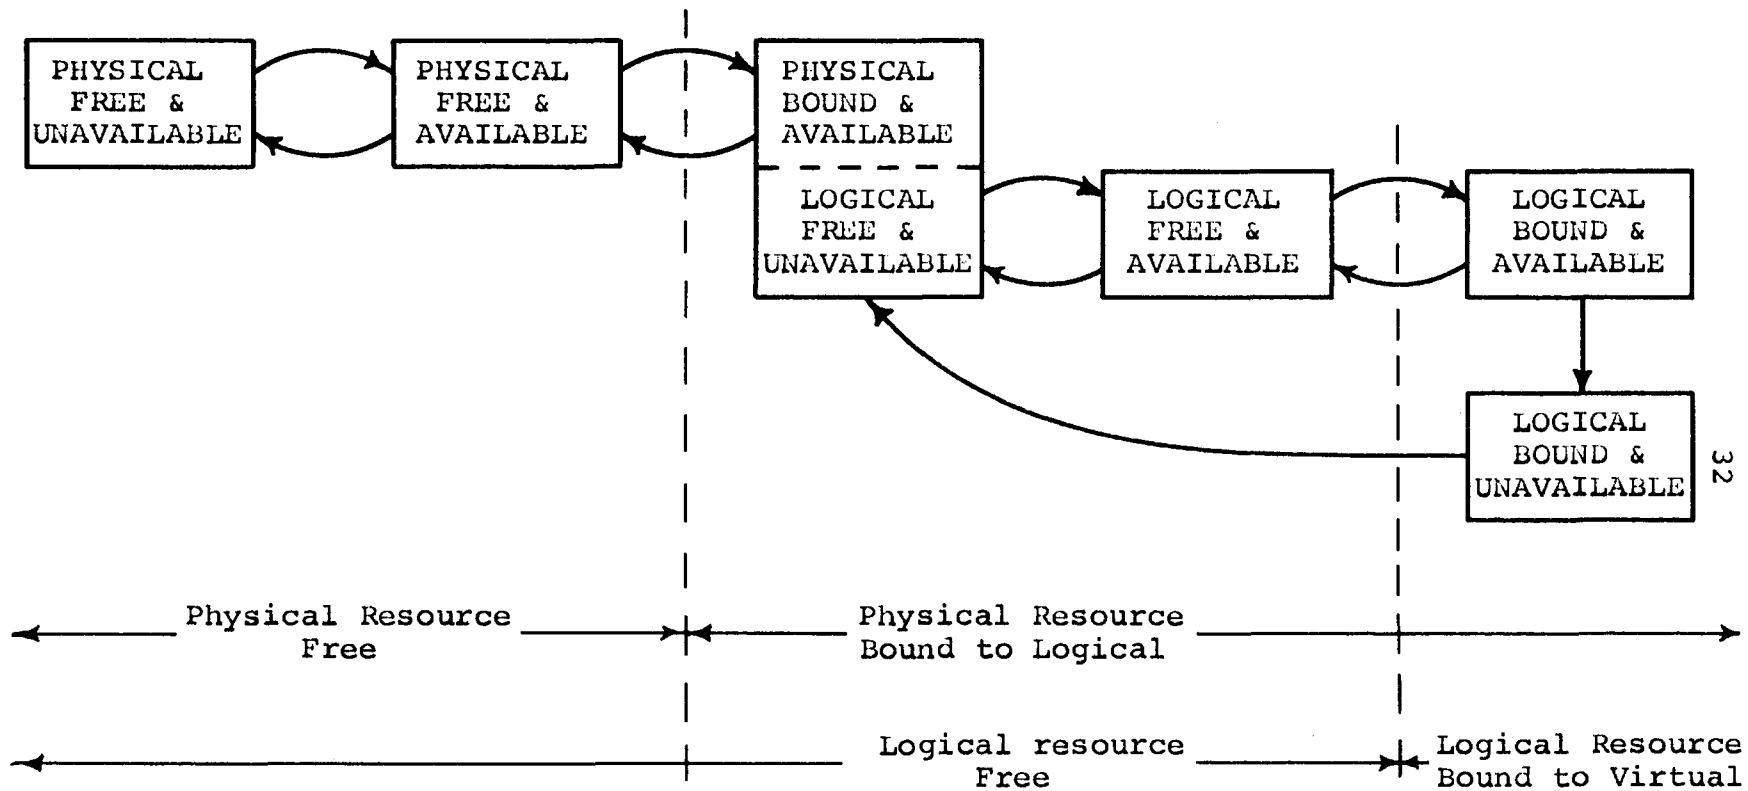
PHYSICAL FREE & UNAVAILABLE

PHYSICAL FREE & AVAILABLE

PHYSICAL BOUND & AVAILABLE

LOGICAL FREE & UNAVAILABLE

LOGICAL FREE & AVAILABLE

LOGICAL BOUND & AVAILABLE

LOGICAL BOUND & UNAVAILABLE

32

Physical Resource Free

Physical Resource Bound to Logical

Logical resource Free

Logical Resource Bound to Virtual